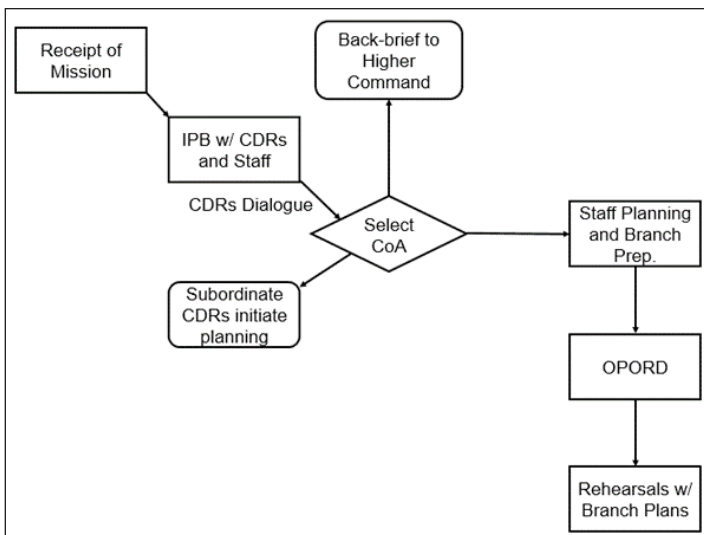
Receipt of Mission

Back-brief to Higher Command

IPB w/ CDRs and Staff

CDRs Dialogue

Select CoA

Staff Planning and Branch Prep.

Subordinate CDRs initiate planning

OPORD

Rehearsals w/ Branch Plans